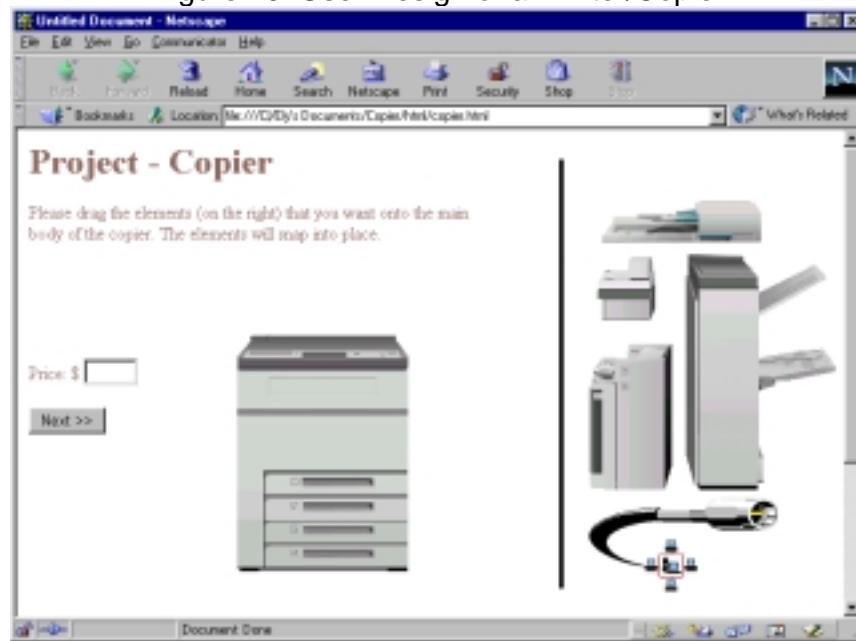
Untitled Document - Netscape

File Edit View Go Communicator Help

Back Forward Reload Home Search Netscape Print Security Shop Stop

Bookmarks Location: file:///C|/Dy's Documents/Copies/html/copies.html What's Related

Project - Copier

Please drag the elements (on the right) that you want onto the main body of the copier. The elements will snap into place.

Price: $

Next >>

Document Done